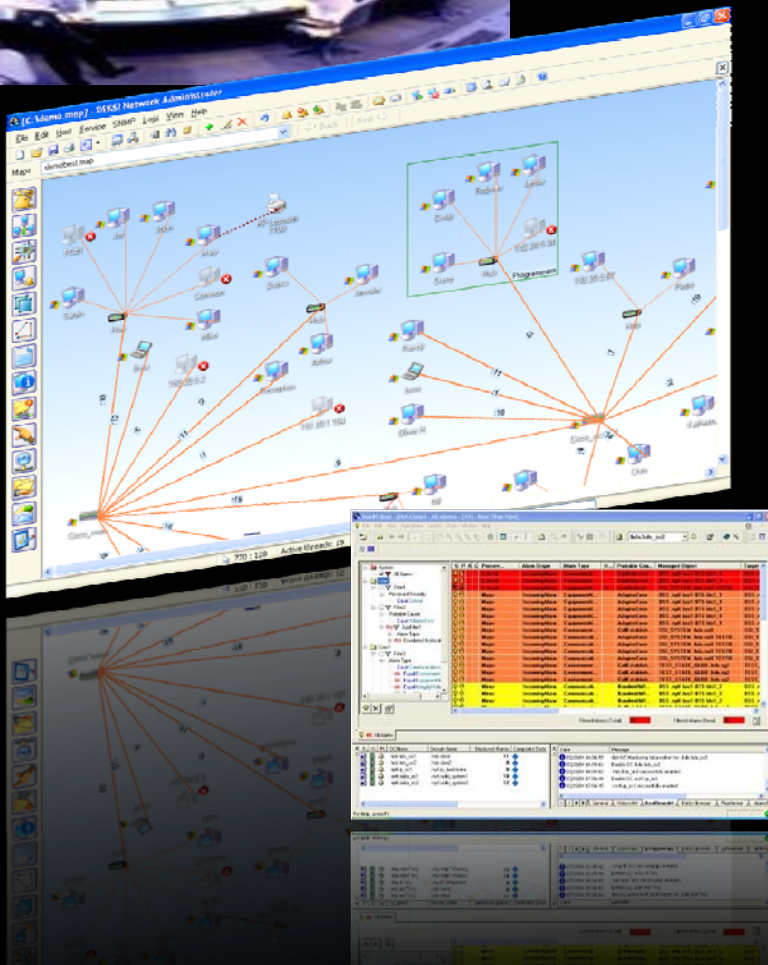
[C:\demo_map] - 10-Strike Network Administrator

File Edit Host Service SNMP Log View Help

Back Next

Maps demobest.map

Hub

Programmers

Reception

Cisco_router

770 : 129 Active threads: 25

Major

Minor

IncomingAlarm

EquipmentAl...

Communicati...

Alarm Type

Probable Cau...

Managed Object

Target

Type

Message

General History Alarm Entity Browser Realtime